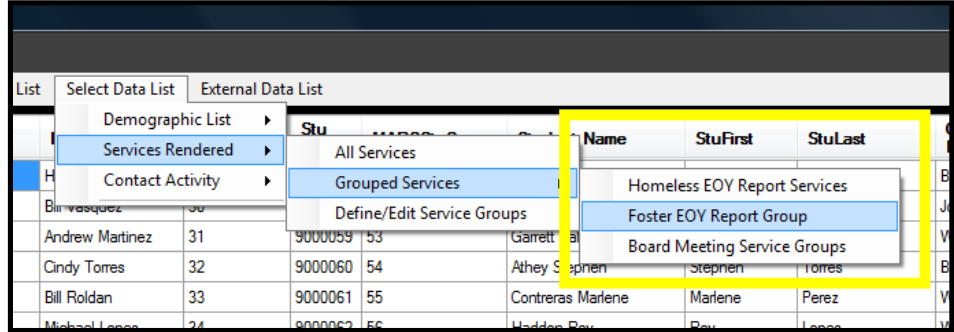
List | Select Data List | External Data List

Demographic List
Services Rendered
Contact Activity

All Services
Grouped Services
Define/Edit Service Groups

Homeless EOY Report Services
Foster EOY Report Group
Board Meeting Service Groups

| | | Stu | | Name | StuFirst | StuLast |
|---|---|---|---|---|---|---|
| H | | | | | | |
| Bill Vasquez | 30 | | | | | |
| Andrew Martinez | 31 | 9000059 | 53 | Garrett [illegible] | | |
| Cindy Torres | 32 | 9000060 | 54 | Athey Stephen | Stephen | Torres |
| Bill Roldan | 33 | 9000061 | 55 | Contreras Marlene | Marlene | Perez |
| Michael Lopez | 34 | 9000062 | 56 | Hadden Roy | Roy | Lopez |